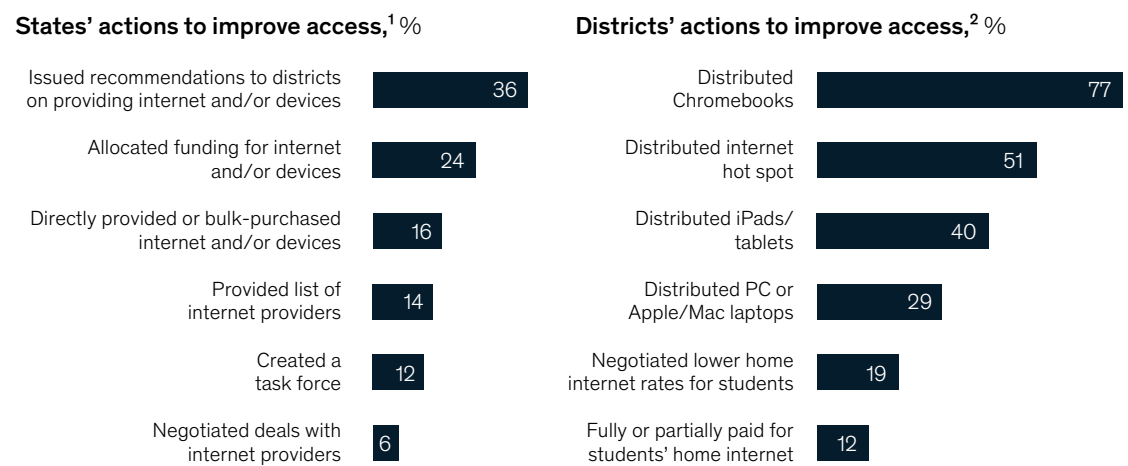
**States' actions to improve access,$^1$ %**

Issued recommendations to districts on providing internet and/or devices 36

Allocated funding for internet and/or devices 24

Directly provided or bulk-purchased internet and/or devices 16

Provided list of internet providers 14

Created a task force 12

Negotiated deals with internet providers 6

**Districts' actions to improve access,$^2$ %**

Distributed Chromebooks 77

Distributed internet hot spot 51

Distributed iPads/ tablets 40

Distributed PC or Apple/Mac laptops 29

Negotiated lower home internet rates for students 19

Fully or partially paid for students' home internet 12